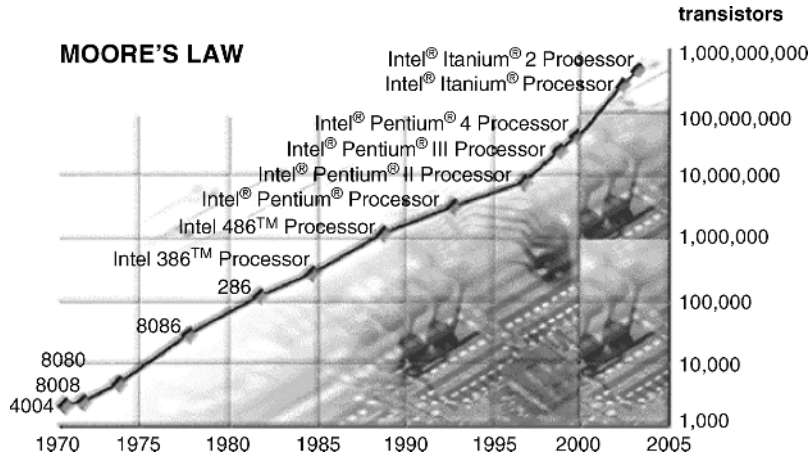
transistors

MOORE'S LAW

Intel® Itanium® 2 Processor
Intel® Itanium® Processor
Intel® Pentium® 4 Processor
Intel® Pentium® III Processor
Intel® Pentium® II Processor
Intel® Pentium® Processor
Intel 486™ Processor
Intel 386™ Processor
286
8086
8080
8008
4004

1,000,000,000
100,000,000
10,000,000
1,000,000
100,000
10,000
1,000

1970 1975 1980 1985 1990 1995 2000 2005